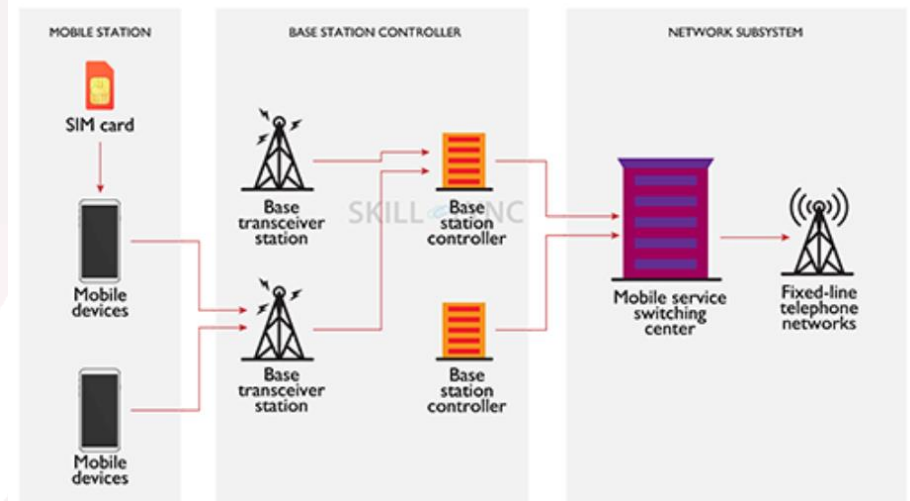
MOBILE STATION

SIM card

Mobile devices

Mobile devices

BASE STATION CONTROLLER

Base transceiver station

Base transceiver station

Base station controller

Base station controller

SKILL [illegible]NC

NETWORK SUBSYSTEM

Mobile service switching center

Fixed-line telephone networks